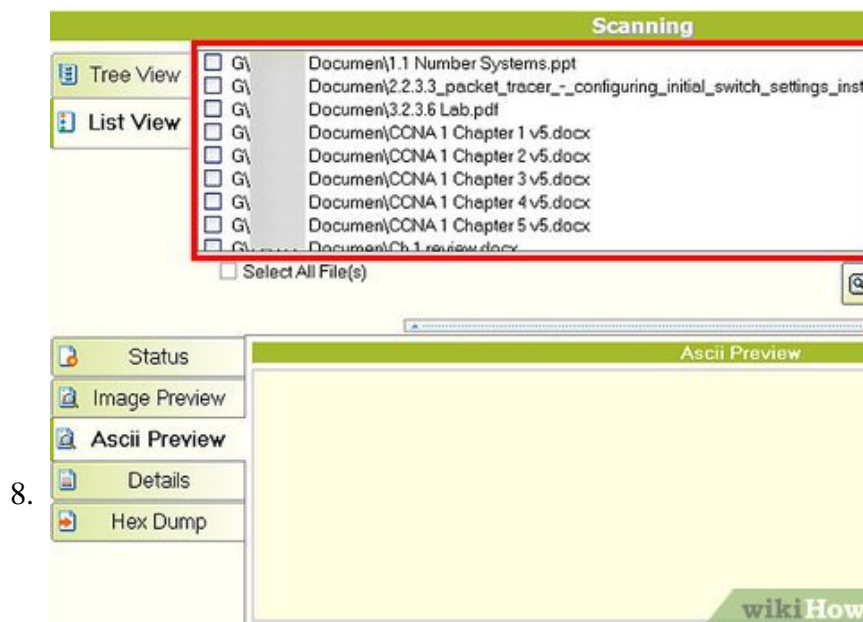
Scanning

Tree View

List View

G\ Documen\1.1 Number Systems.ppt
G\ Documen\2.2.3.3_packet_tracer_-_configuring_initial_switch_settings_inst
G\ Documen\3.2.3.6 Lab.pdf
G\ Documen\CCNA 1 Chapter 1 v5.docx
G\ Documen\CCNA 1 Chapter 2 v5.docx
G\ Documen\CCNA 1 Chapter 3 v5.docx
G\ Documen\CCNA 1 Chapter 4 v5.docx
G\ Documen\CCNA 1 Chapter 5 v5.docx
G\ Documen\Ch 1 review.docx

Select All File(s)

Status

Image Preview

Ascii Preview

Details

Hex Dump

Ascii Preview

8.

wikiHow